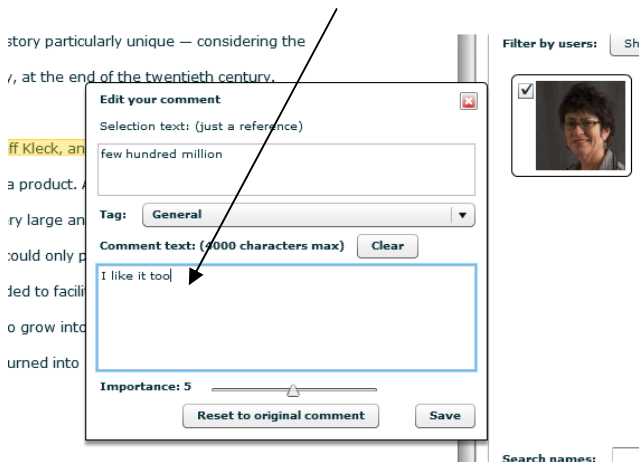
story particularly unique — considering the

y, at the end of the twentieth century.

ff Kleck, an

a product.

ry large an

could only p

ded to facili

o grow into

urned into

Filter by users: Sh

Edit your comment

Selection text: (just a reference)

few hundred million

Tag: General

Comment text: (4000 characters max) Clear

I like it too

Importance: 5

Reset to original comment

Save

Search names: